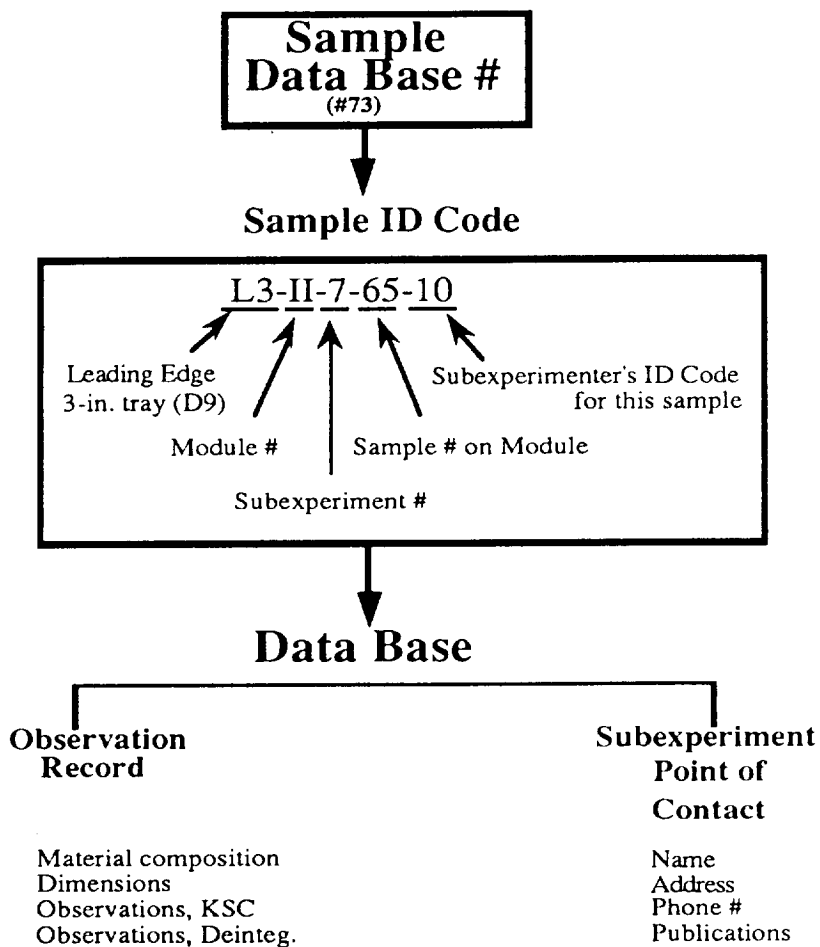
Sample Data Base #
(#73)

Sample ID Code

L3-II-7-65-10

Leading Edge 3-in. tray (D9)

Module #

Subexperiment #

Sample # on Module

Subexperimenter's ID Code for this sample

Data Base

Observation Record

Material composition
Dimensions
Observations, KSC
Observations, Deinteg.

Subexperiment Point of Contact

Name
Address
Phone #
Publications